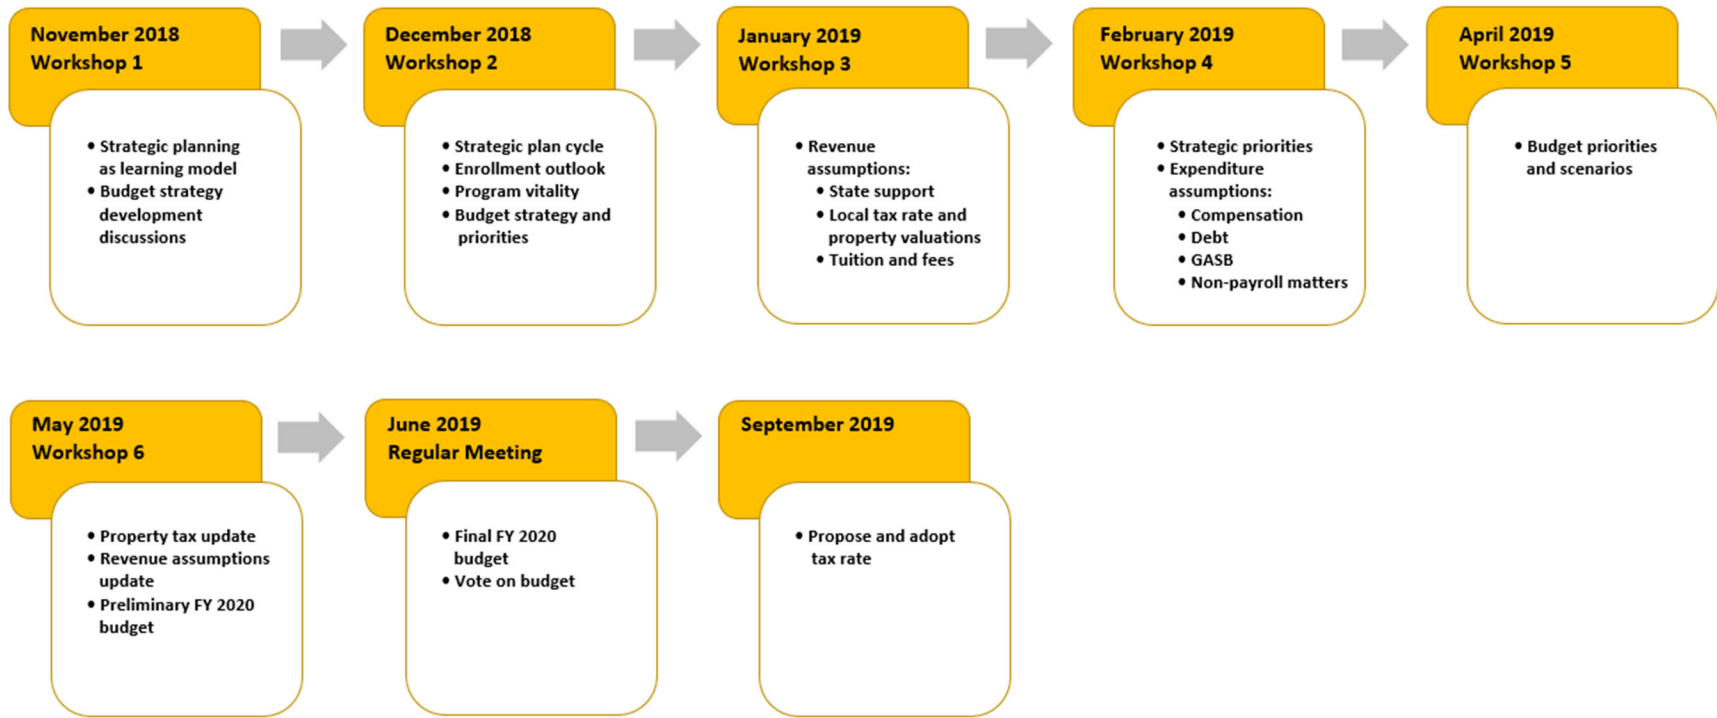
November 2018
Workshop 1

- Strategic planning as learning model
- Budget strategy development discussions

December 2018
Workshop 2

- Strategic plan cycle
- Enrollment outlook
- Program vitality
- Budget strategy and priorities

January 2019
Workshop 3

- Revenue assumptions:
  - State support
  - Local tax rate and property valuations
  - Tuition and fees

February 2019
Workshop 4

- Strategic priorities
- Expenditure assumptions:
  - Compensation
  - Debt
  - GASB
  - Non-payroll matters

April 2019
Workshop 5

- Budget priorities and scenarios

May 2019
Workshop 6

- Property tax update
- Revenue assumptions update
- Preliminary FY 2020 budget

June 2019
Regular Meeting

- Final FY 2020 budget
- Vote on budget

September 2019

- Propose and adopt tax rate